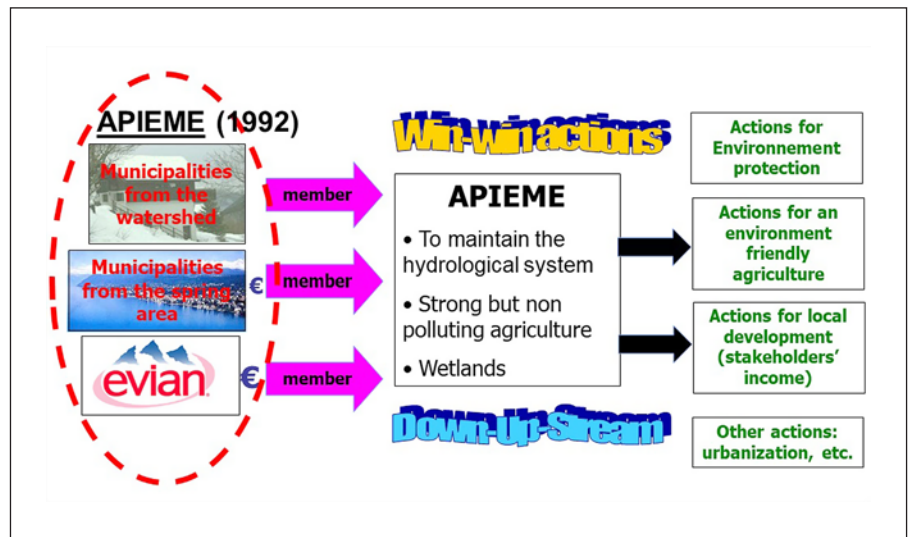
APIEME (1992)

Municipalities from the watershed

member

Municipalities from the spring area

€

member

evian

€

member

Win-win actions

APIEME

• To maintain the hydrological system

• Strong but non polluting agriculture

• Wetlands

Down-Up-Stream

Actions for Environnement protection

Actions for an environment friendly agriculture

Actions for local development (stakeholders' income)

Other actions: urbanization, etc.